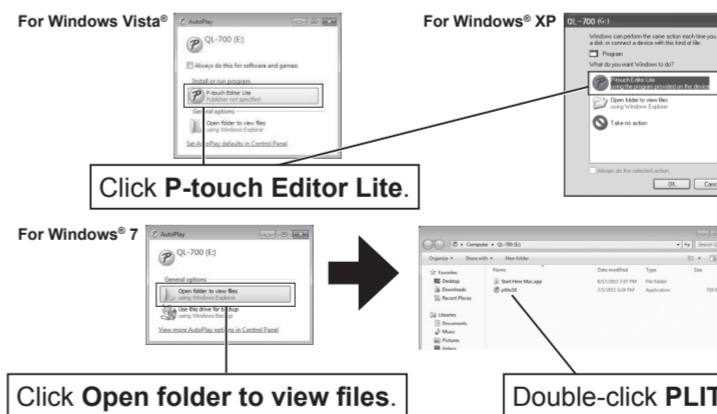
For Windows Vista®

AutoPlay

QL-700 (E:)

Always do this for software and games:

Install or run program

P-touch Editor Lite
Publisher not specified

General options

Open folder to view files
using Windows Explorer

Set AutoPlay defaults in Control Panel

For Windows® XP

QL-700 (E:)

Windows can perform the same action each time you insert a disk or connect a device with this kind of file:

Program

What do you want Windows to do?

P-touch Editor Lite
using the program provided on the device

Open folder to view files
using Windows Explorer

Take no action

Always do the selected action

OK

Canc

Click **P-touch Editor Lite**.

For Windows® 7

AutoPlay

QL-700 (E:)

General options

Open folder to view files
using Windows Explorer

Use this drive for backup
using Windows Backup

View more AutoPlay options in Control Panel

Computer ▸ QL-700 (E:)

Search Q

Organize ▾ Share with ▾ New folder

Favorites
Desktop
Downloads
Recent Places

Libraries
Documents
Music
Pictures
Videos

| Name | Date modified | Type | Size |
|---|---|---|---|
| Start Here Mac.app | 6/17/2011 7:07 PM | File folder | |
| ptlite10 | 7/1/2011 5:08 PM | Application | 750 K |

Click **Open folder to view files**.

Double-click **PLIT**